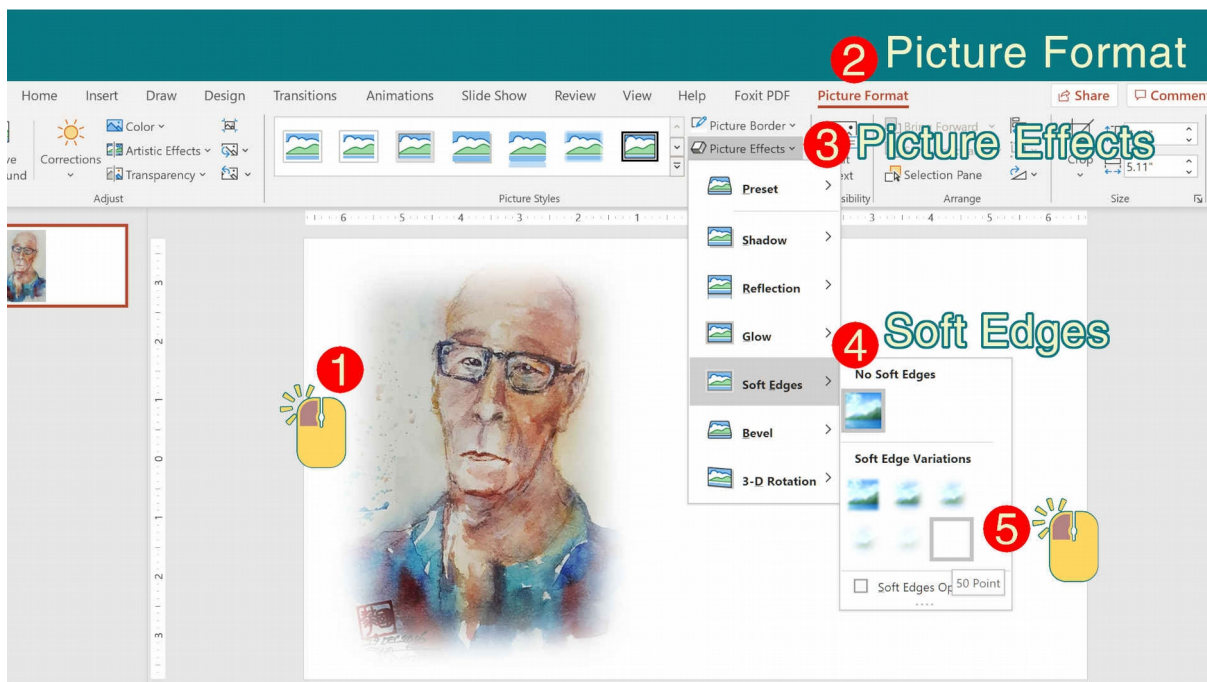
2 Picture Format

Home Insert Draw Design Transitions Animations Slide Show Review View Help Foxit PDF Picture Format

Share Comment

ve und Corrections Color Artistic Effects Transparency Adjust

Picture Styles

Picture Border Picture Effects

3 Picture Effects

xt sibility Bring Forward Selection Pane Arrange Crop 5.11" Size

Preset
Shadow
Reflection
Glow
Soft Edges
Bevel
3-D Rotation

4 Soft Edges

No Soft Edges

Soft Edge Variations

Soft Edges Op 50 Point

1

5